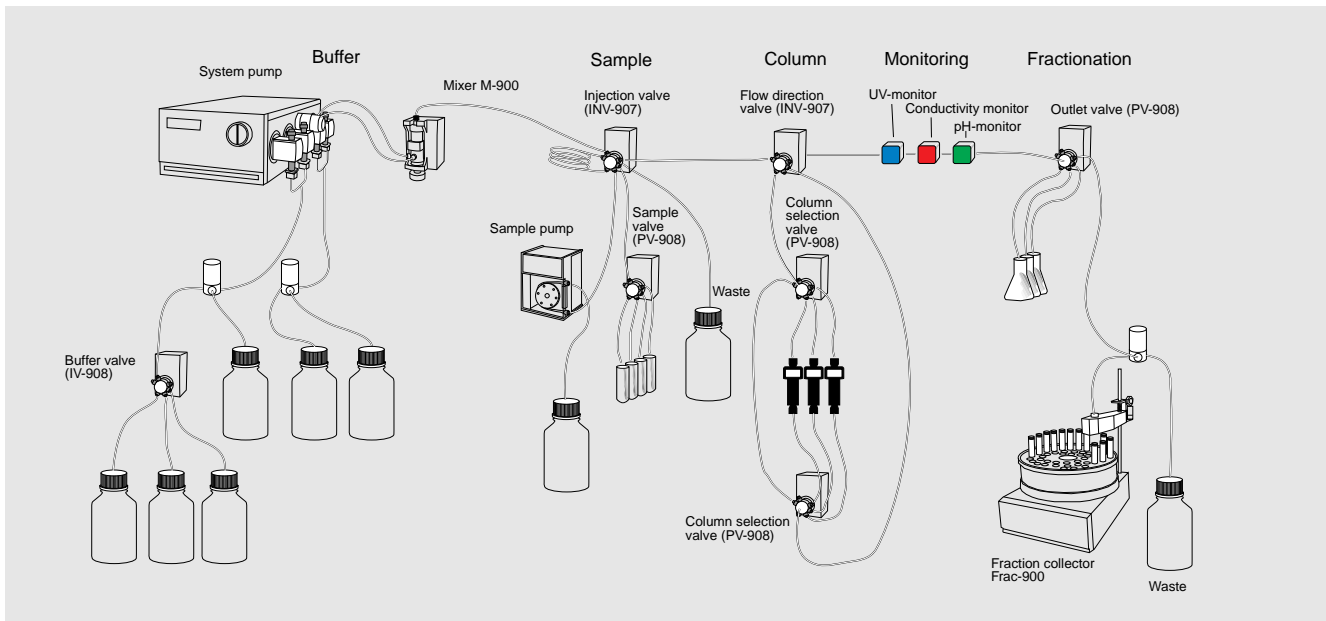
Buffer

Sample

Column

Monitoring

Fractionation

System pump

Mixer M-900

Injection valve (INV-907)

Flow direction valve (INV-907)

UV-monitor

Conductivity monitor

pH-monitor

Outlet valve (PV-908)

Sample pump

Sample valve (PV-908)

Column selection valve (PV-908)

Waste

Buffer valve (IV-908)

Column selection valve (PV-908)

Fraction collector Frac-900

Waste